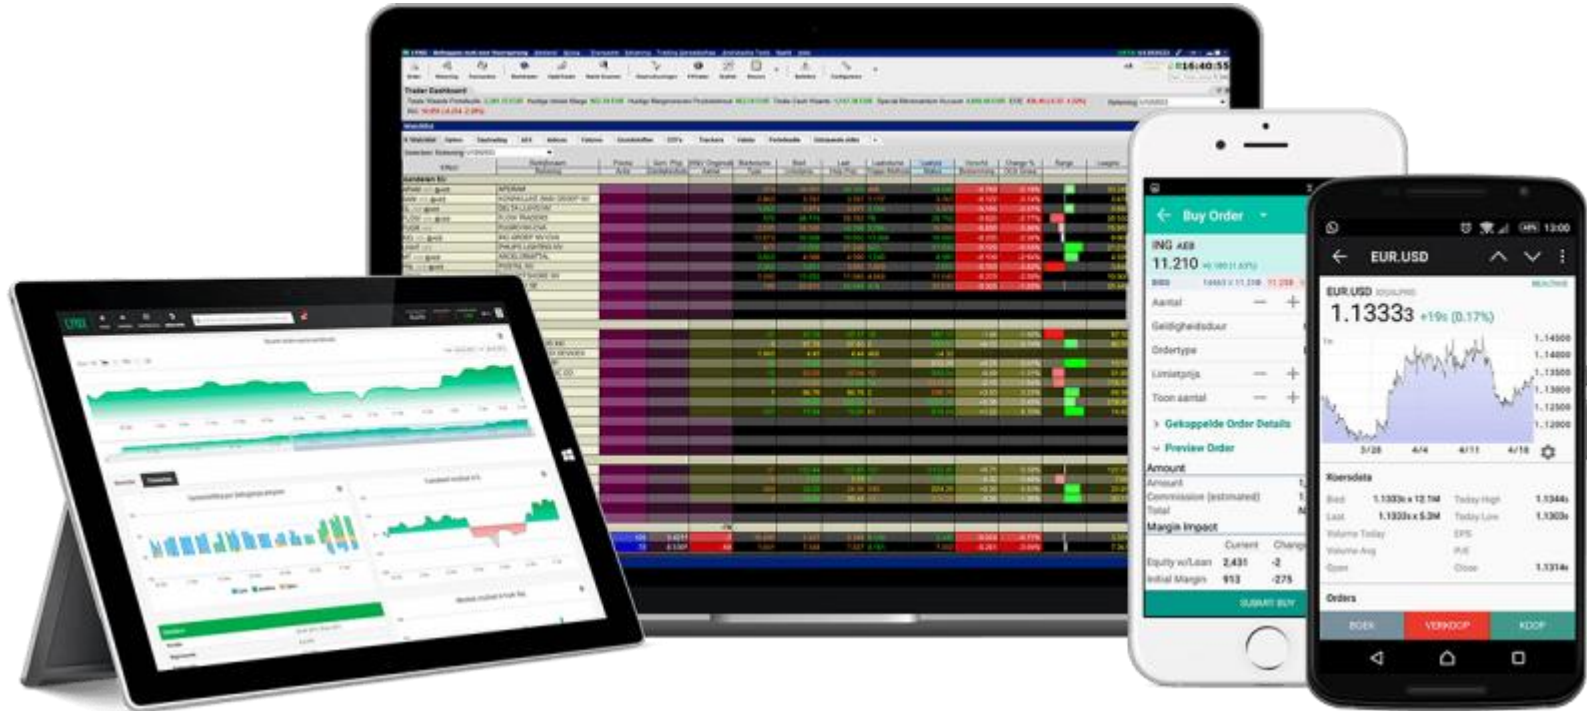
16:40:55

Trader Dashboard

Buy Order

ING AEB
11.210

Aantal
Geldigheidsduur
Ordertype
Limietprijs
Toon aantal
Gekoppelde Order Details
Preview Order
Amount
Amount
Commission (estimated)
Total
Margin Impact
Current
Change
Equity w/Loan 2,431 -2
Initial Margin 913 -275
SUBMIT BUY

13:00
EUR.USD
EUR.USD
1.13333 +19s (0.17%)
1.14500
1.14000
1.13500
1.13000
1.12500
1.12000
3/28 4/4 4/11 4/18
Koersdata
Bied 1.1333s x 12.1M
Laat 1.1333s x 5.3M
Volume Today
Volume Avg
Open
Today High 1.1344s
Today Low 1.1303s
EPS
P/E
Close 1.1314s
Orders
BOEK
VERKOOP
KOOP